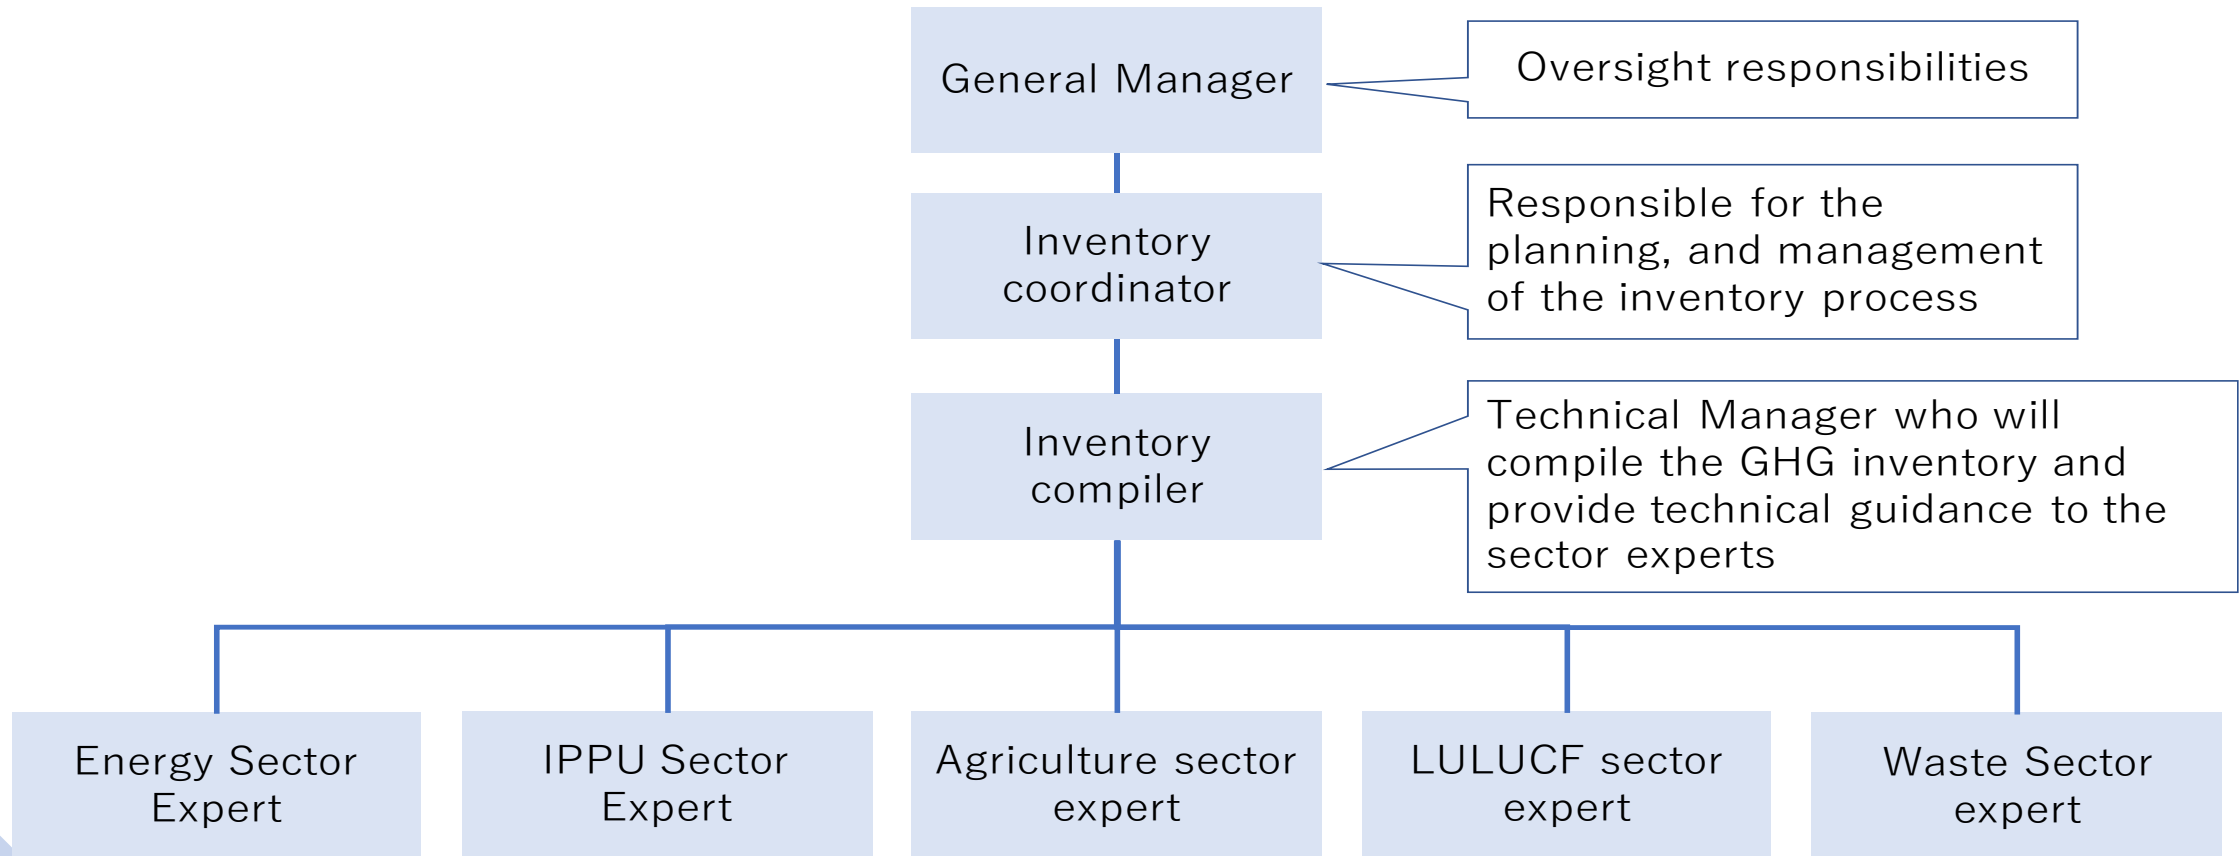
General Manager

Oversight responsibilities

Inventory coordinator

Responsible for the planning, and management of the inventory process

Inventory compiler

Technical Manager who will compile the GHG inventory and provide technical guidance to the sector experts

Energy Sector Expert

IPPU Sector Expert

Agriculture sector expert

LULUCF sector expert

Waste Sector expert